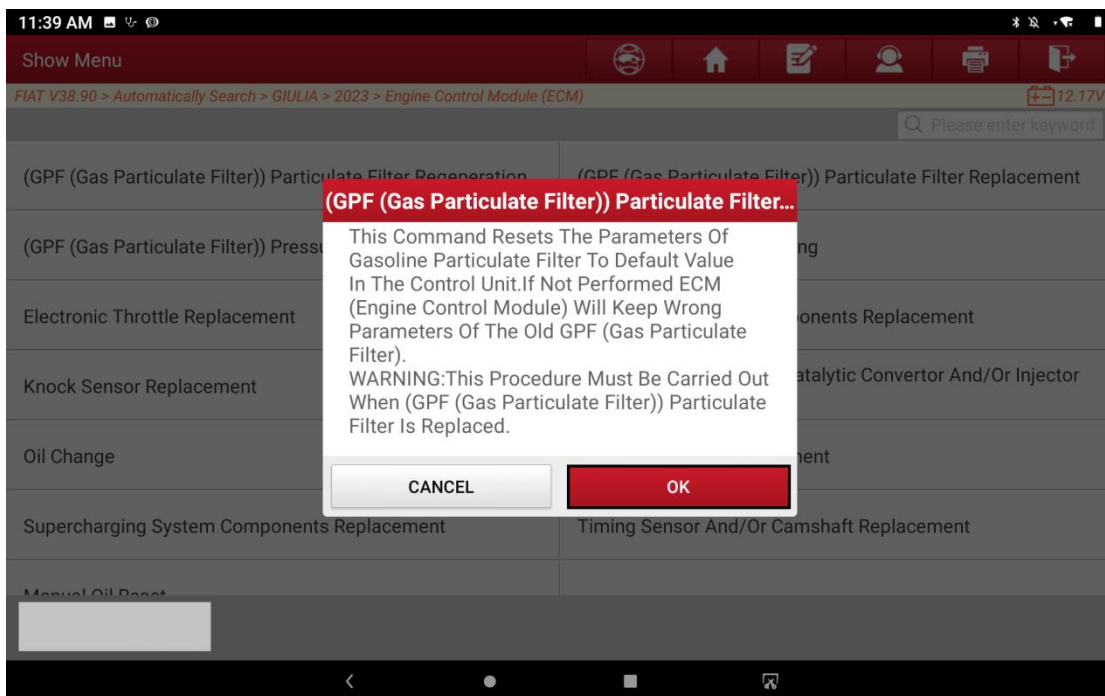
11:39 AM

Show Menu

FIAT V38.90 > Automatically Search > GIULIA > 2023 > Engine Control Module (ECM)

12.17V

Please enter keyword

(GPF (Gas Particulate Filter)) Particulate Filter Regeneration

(GPF (Gas Particulate Filter)) Particulate Filter Replacement

(GPF (Gas Particulate Filter)) Pressu

ng

Electronic Throttle Replacement

ponents Replacement

Knock Sensor Replacement

atalytic Convertor And/Or Injector

Oil Change

nent

Supercharging System Components Replacement

Timing Sensor And/Or Camshaft Replacement

Manual Oil Reset

(GPF (Gas Particulate Filter)) Particulate Filter...

This Command Resets The Parameters Of Gasoline Particulate Filter To Default Value In The Control Unit.If Not Performed ECM (Engine Control Module) Will Keep Wrong Parameters Of The Old GPF (Gas Particulate Filter).
WARNING:This Procedure Must Be Carried Out When (GPF (Gas Particulate Filter)) Particulate Filter Is Replaced.

CANCEL

OK